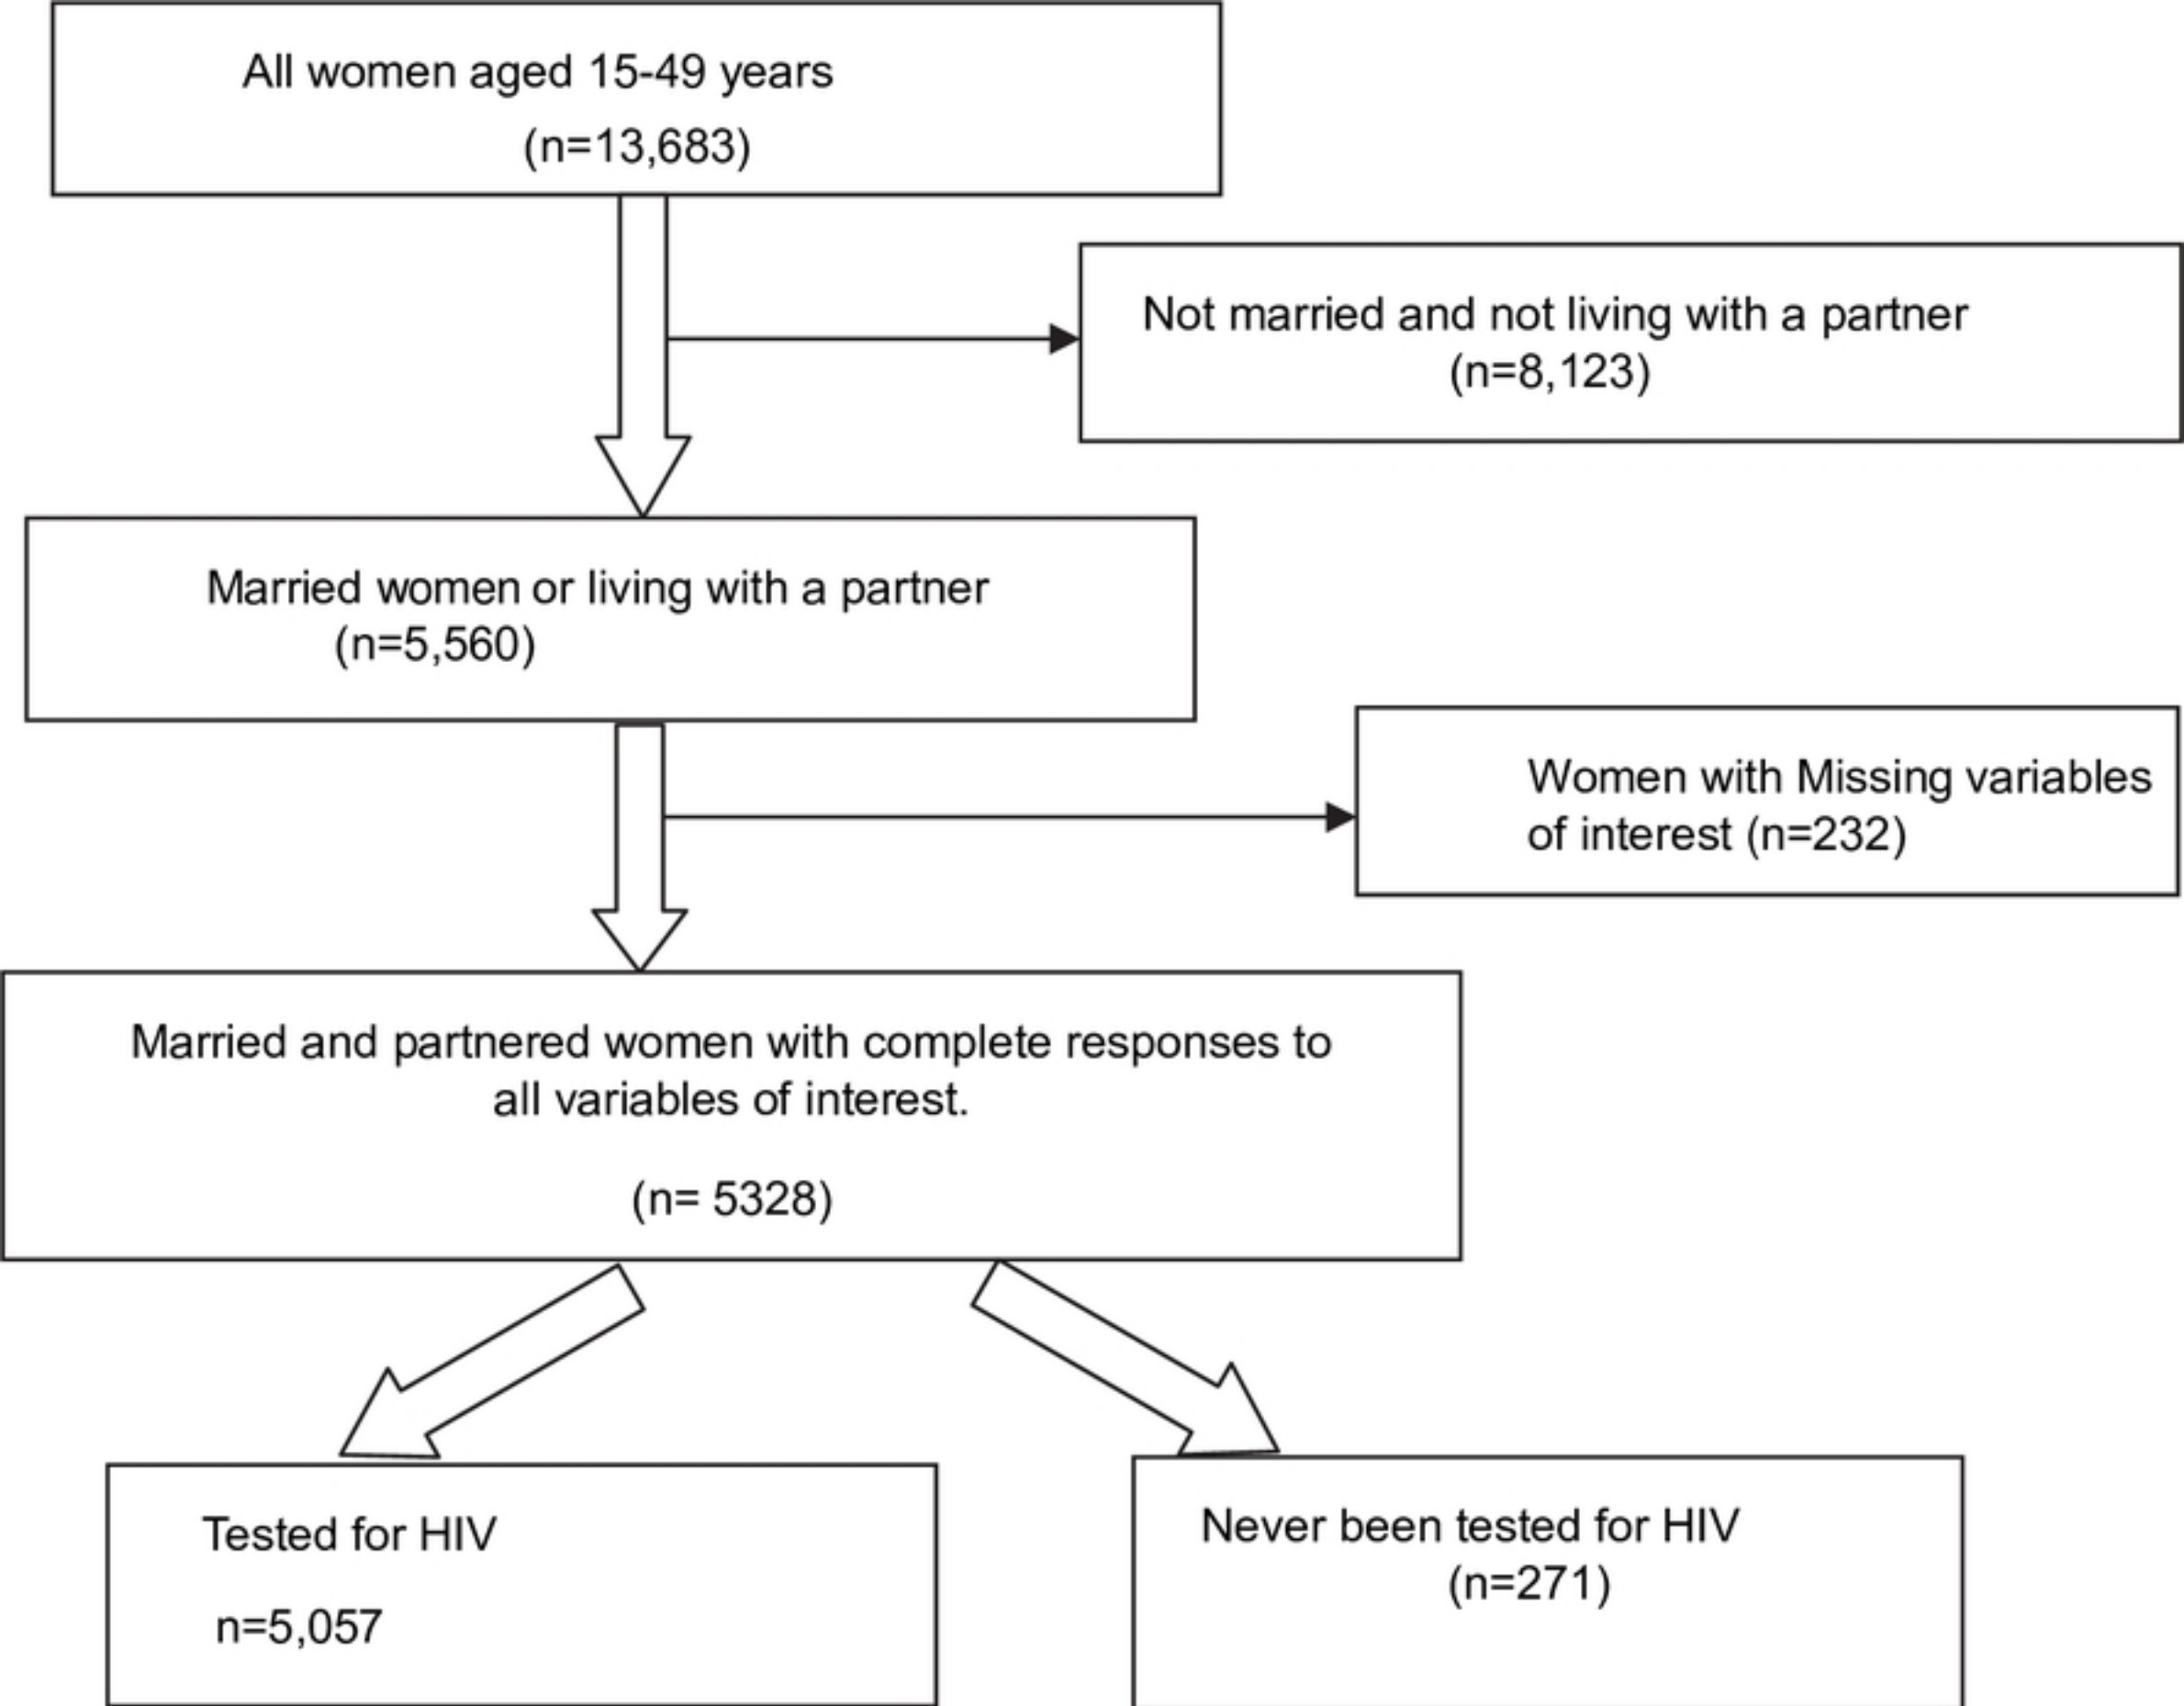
All women aged 15-49 years
(n=13,683)

Not married and not living with a partner
(n=8,123)

Married women or living with a partner
(n=5,560)

Women with Missing variables of interest (n=232)

Married and partnered women with complete responses to all variables of interest.

(n= 5328)

Tested for HIV

n=5,057

Never been tested for HIV
(n=271)